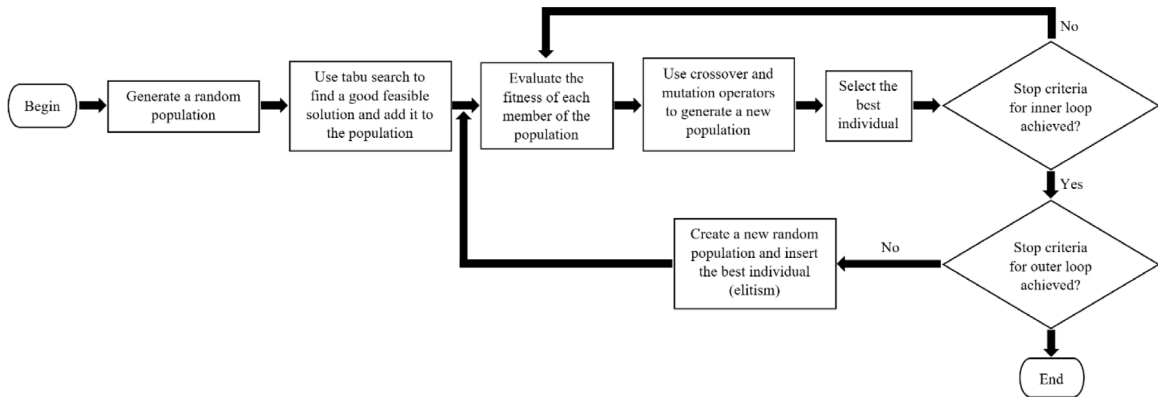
Begin

Generate a random population

Use tabu search to find a good feasible solution and add it to the population

Evaluate the fitness of each member of the population

Use crossover and mutation operators to generate a new population

Select the best individual

Stop criteria for inner loop achieved?

No

Yes

Stop criteria for outer loop achieved?

No

Create a new random population and insert the best individual (elitism)

End